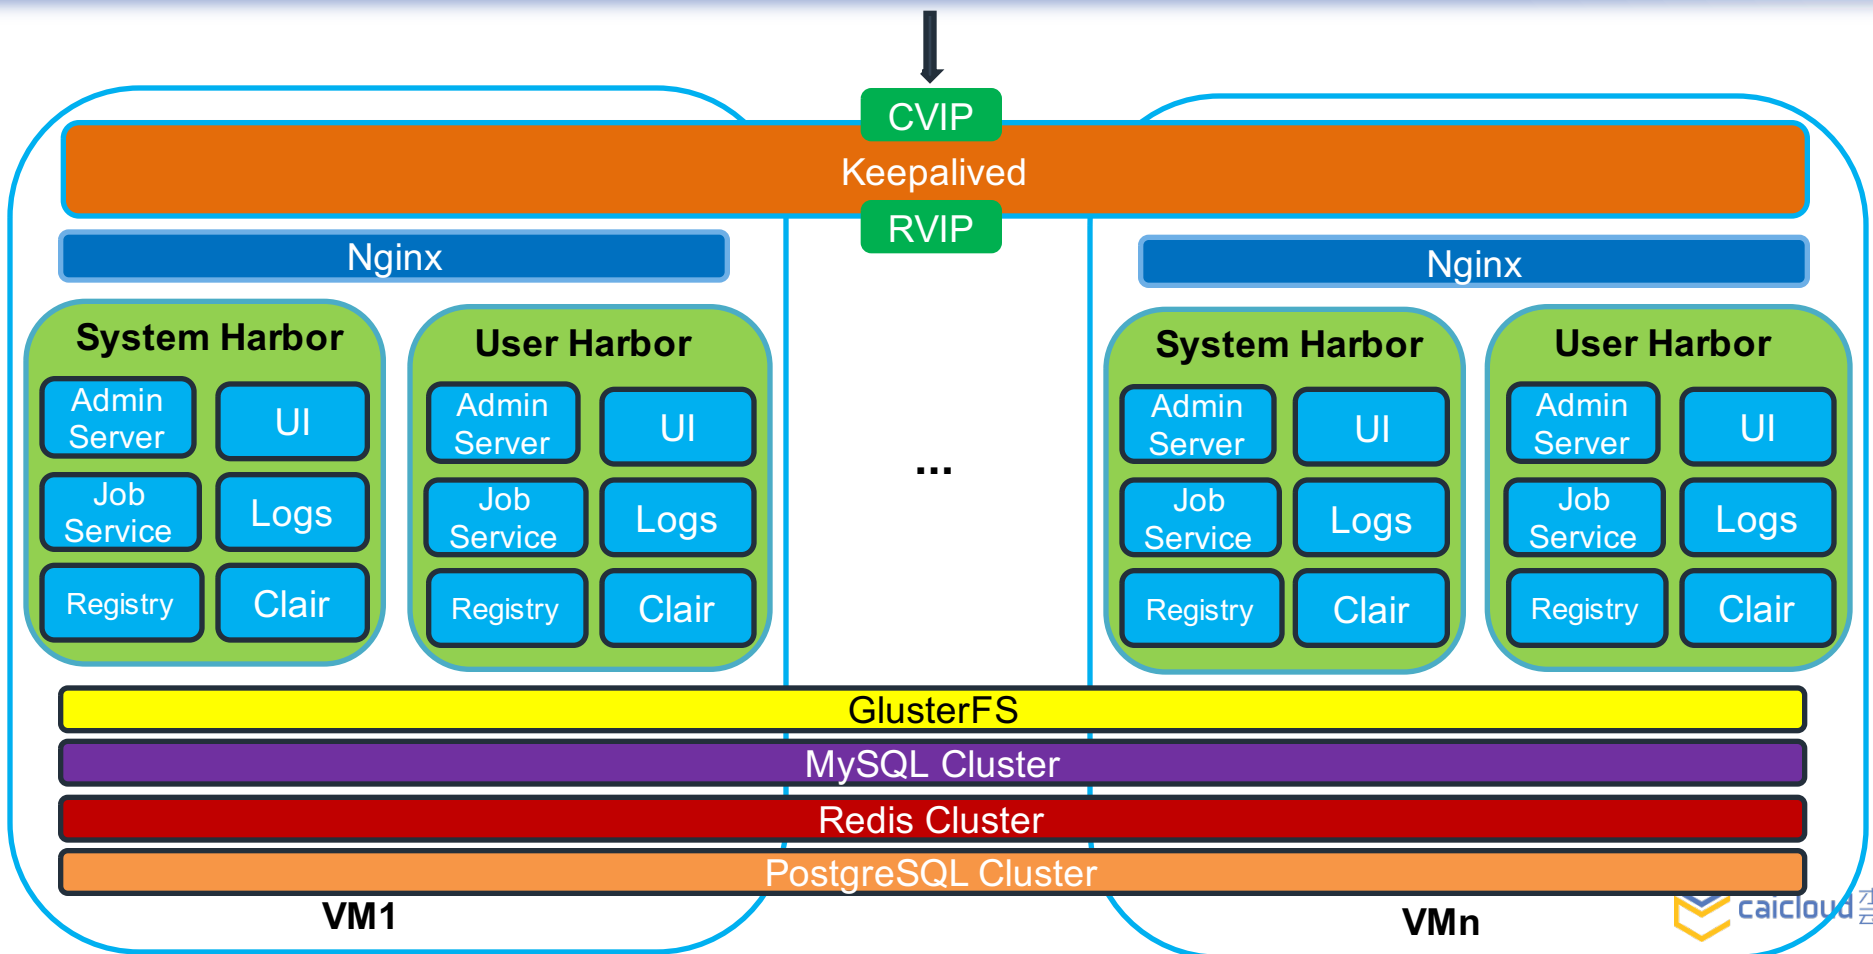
CVIP
Keepalived
RVIP

Nginx

System Harbor
Admin Server
UI
Job Service
Logs
Registry
Clair

User Harbor
Admin Server
UI
Job Service
Logs
Registry
Clair

...

Nginx

System Harbor
Admin Server
UI
Job Service
Logs
Registry
Clair

User Harbor
Admin Server
UI
Job Service
Logs
Registry
Clair

GlusterFS
MySQL Cluster
Redis Cluster
PostgreSQL Cluster

VM1
VMn
caicloud